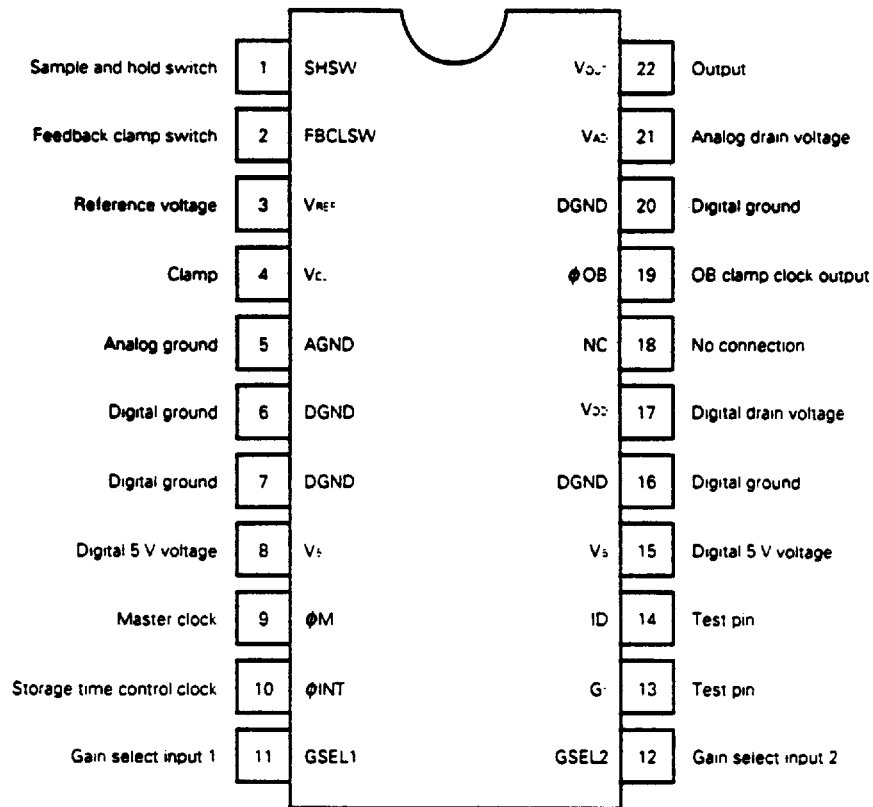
Sample and hold switch 1 SHSW
Feedback clamp switch 2 FBCLSW
Reference voltage 3 $V_{REF}$
Clamp 4 $V_{CL}$
Analog ground 5 AGND
Digital ground 6 DGND
Digital ground 7 DGND
Digital 5 V voltage 8 $V_5$
Master clock 9 $\phi M$
Storage time control clock 10 $\phi INT$
Gain select input 1 11 GSEL1

$V_{OUT}$ 22 Output
$V_{AD}$ 21 Analog drain voltage
DGND 20 Digital ground
$\phi OB$ 19 OB clamp clock output
NC 18 No connection
$V_{DD}$ 17 Digital drain voltage
DGND 16 Digital ground
$V_5$ 15 Digital 5 V voltage
ID 14 Test pin
G 13 Test pin
GSEL2 12 Gain select input 2